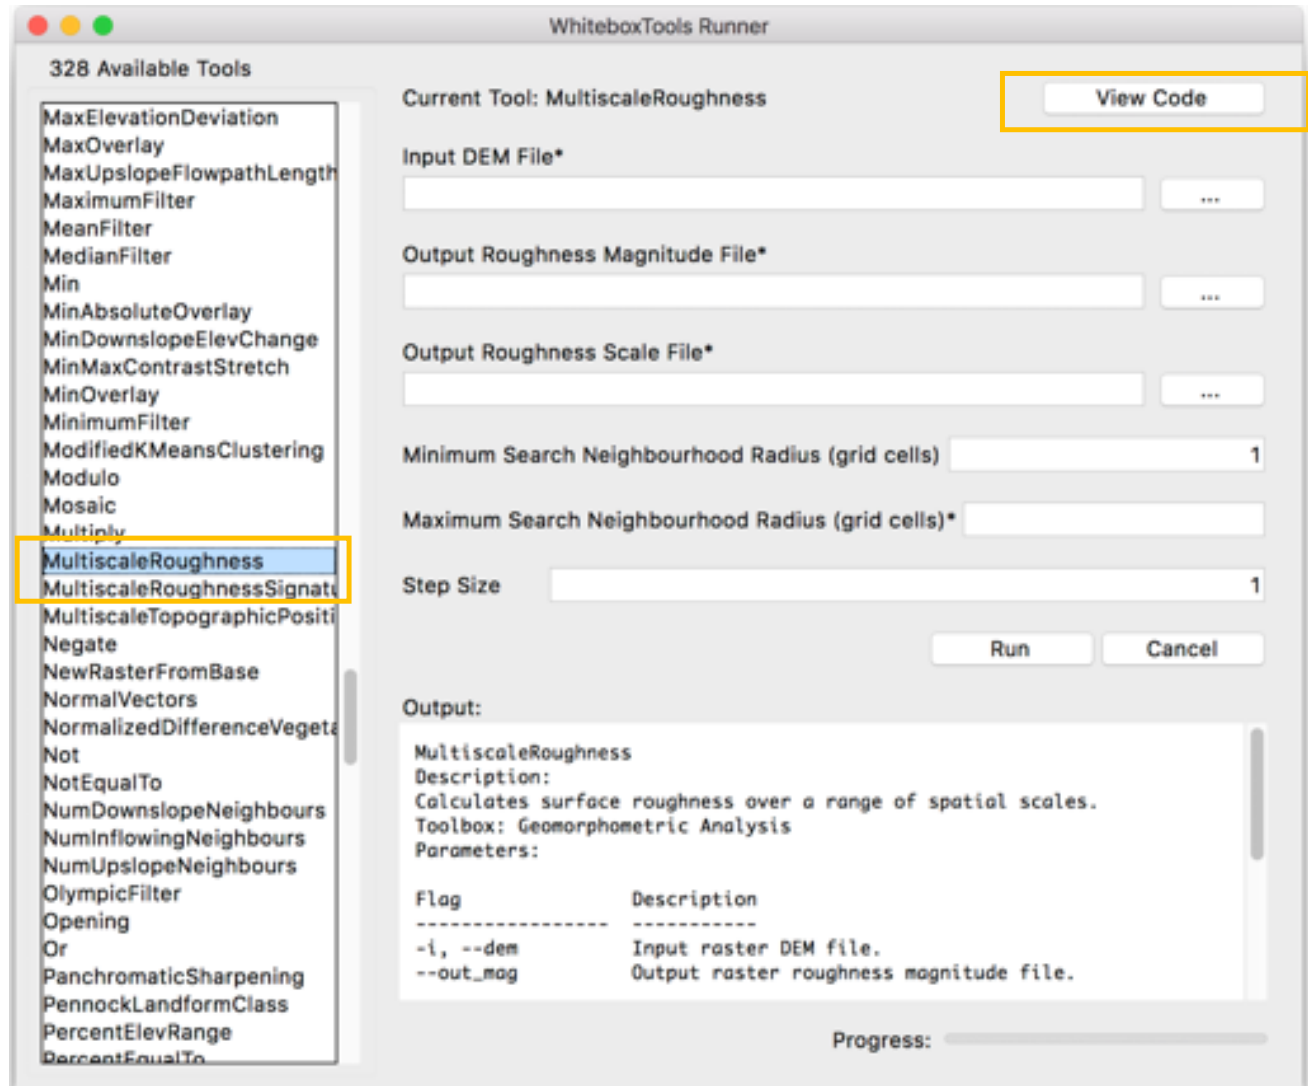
WhiteboxTools Runner

328 Available Tools

MaxElevationDeviation
MaxOverlay
MaxUpslopeFlowpathLength
MaximumFilter
MeanFilter
MedianFilter
Min
MinAbsoluteOverlay
MinDownslopeElevChange
MinMaxContrastStretch
MinOverlay
MinimumFilter
ModifiedKMeansClustering
Modulo
Mosaic
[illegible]
MultiscaleRoughness
MultiscaleRoughnessSignat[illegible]
MultiscaleTopographicPositi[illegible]
Negate
NewRasterFromBase
NormalVectors
NormalizedDifferenceVeget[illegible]
Not
NotEqualTo
NumDownslopeNeighbours
NumInflowingNeighbours
NumUpslopeNeighbours
OlympicFilter
Opening
Or
PanchromaticSharpening
PennockLandformClass
PercentElevRange
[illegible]

Current Tool: MultiscaleRoughness

View Code

Input DEM File*

...

Output Roughness Magnitude File*

...

Output Roughness Scale File*

...

Minimum Search Neighbourhood Radius (grid cells) 1

Maximum Search Neighbourhood Radius (grid cells)*

Step Size 1

Run Cancel

Output:

MultiscaleRoughness
Description:
Calculates surface roughness over a range of spatial scales.
Toolbox: Geomorphometric Analysis
Parameters:

Flag Description
----------------- -----------
-i, --dem Input raster DEM file.
--out_mag Output raster roughness magnitude file.

Progress: